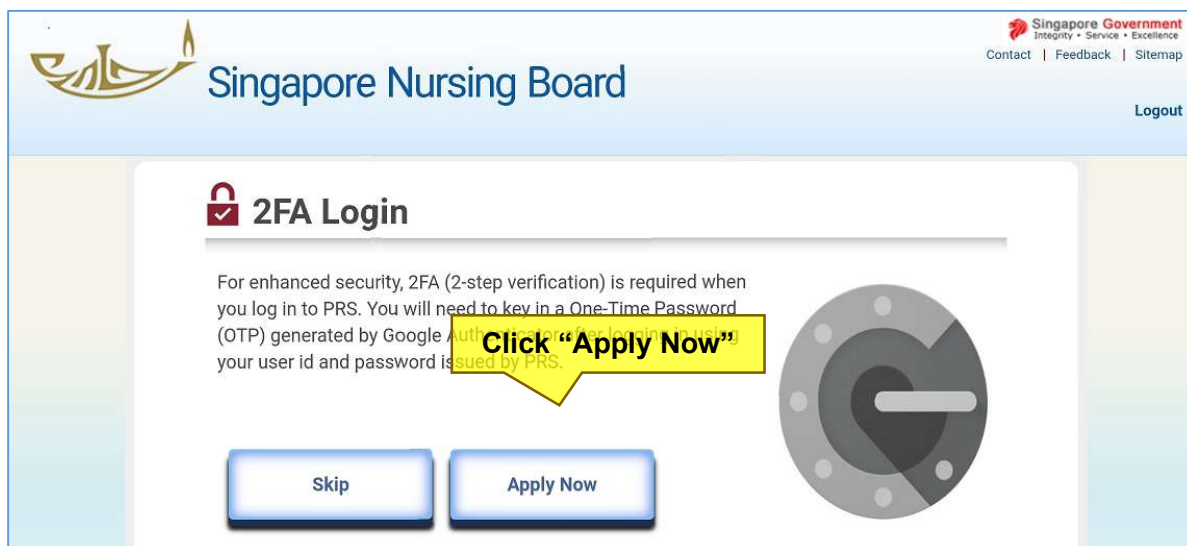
Singapore Nursing Board

Singapore Government
Integrity • Service • Excellence

Contact | Feedback | Sitemap

Logout

2FA Login

For enhanced security, 2FA (2-step verification) is required when you log in to PRS. You will need to key in a One-Time Password (OTP) generated by Google Auth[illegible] after logging in using your user id and password issued by PRS.

Click “Apply Now”

Skip

Apply Now